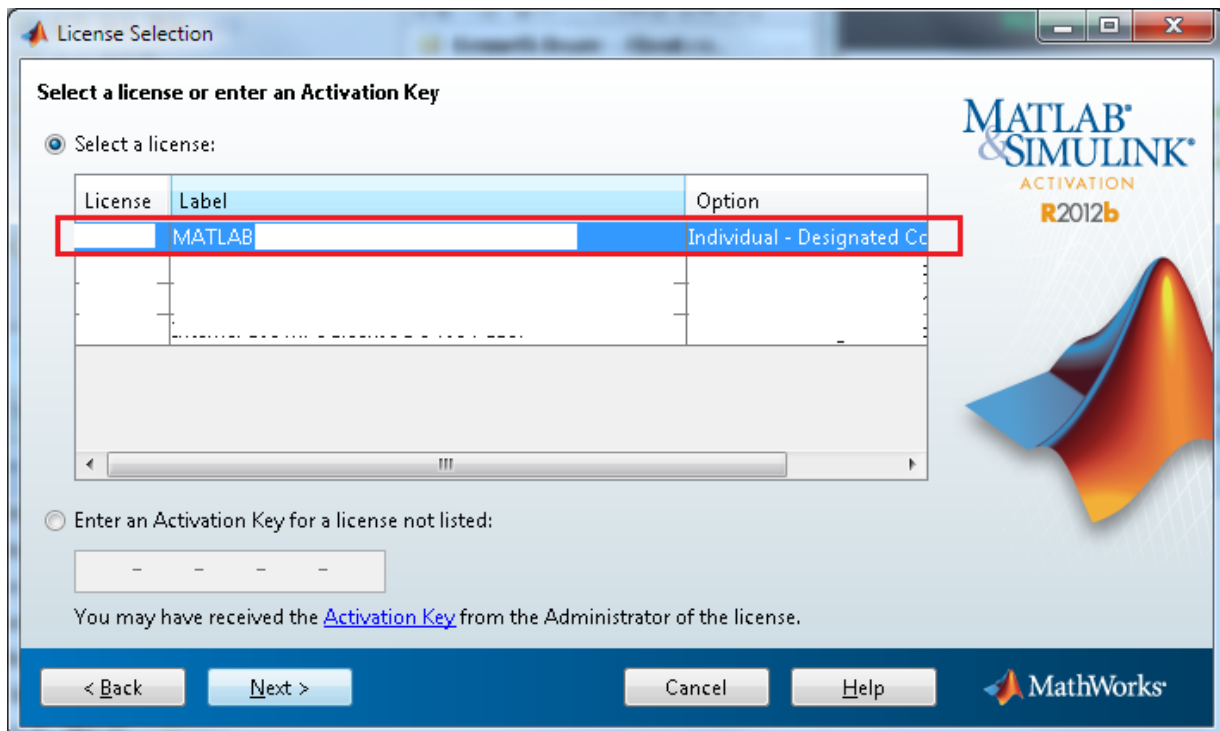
License Selection

Select a license or enter an Activation Key

Select a license:

| License | Label | Option |
|---|---|---|
| | MATLAB | Individual - Designated Co |

Enter an Activation Key for a license not listed:

- - - -

You may have received the Activation Key from the Administrator of the license.

MATLAB® & SIMULINK® ACTIVATION R2012b

< Back   Next >   Cancel   Help

MathWorks®